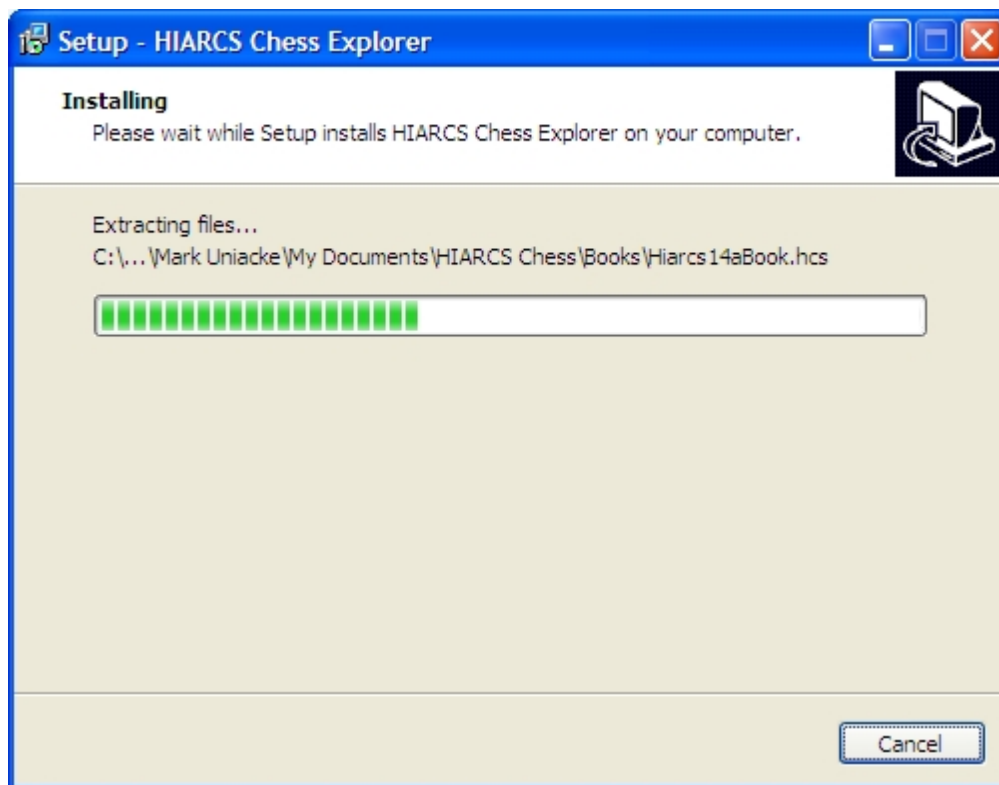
Setup - HIARCS Chess Explorer

Installing
Please wait while Setup installs HIARCS Chess Explorer on your computer.

Extracting files...
C:\...\Mark Uniacke\My Documents\HIARCS Chess\Books\Hiarcs14aBook.hcs

Cancel